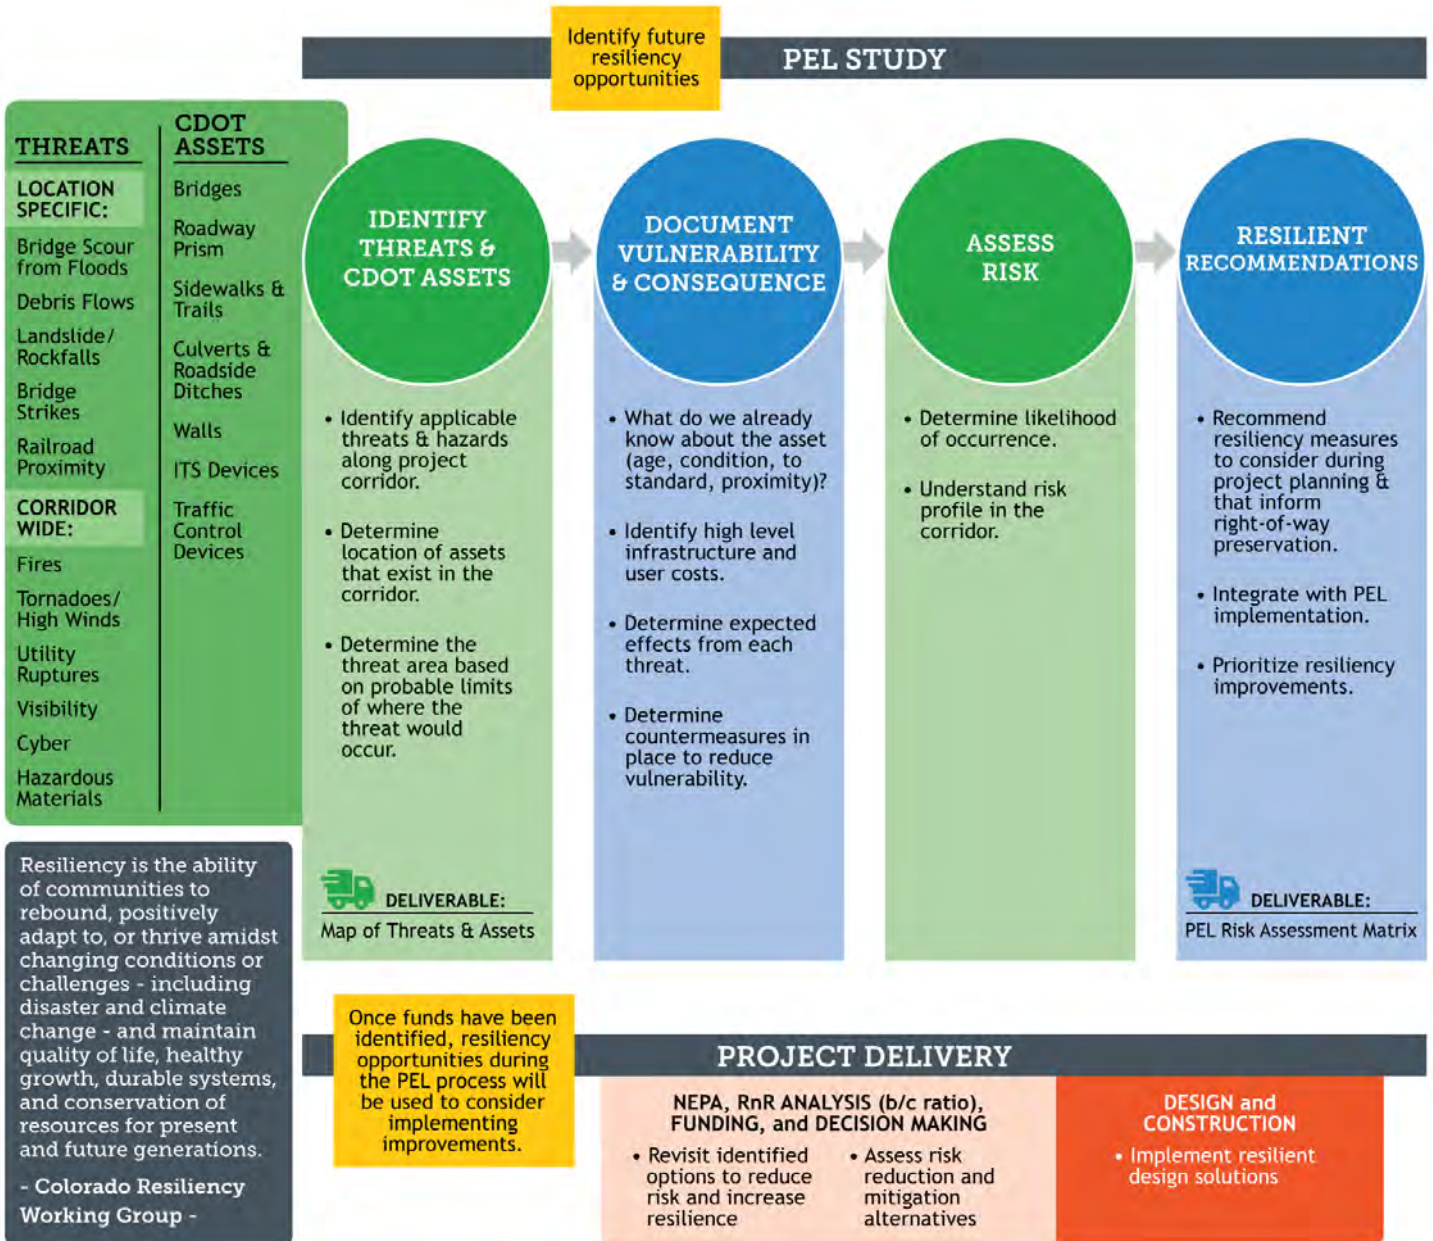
Identify future resiliency opportunities

PEL STUDY

THREATS

LOCATION SPECIFIC:

Bridge Scour from Floods

Debris Flows

Landslide/ Rockfalls

Bridge Strikes

Railroad Proximity

CORRIDOR WIDE:

Fires

Tornadoes/ High Winds

Utility Ruptures

Visibility

Cyber

Hazardous Materials

CDOT ASSETS

Bridges

Roadway Prism

Sidewalks & Trails

Culverts & Roadside Ditches

Walls

ITS Devices

Traffic Control Devices

IDENTIFY THREATS & CDOT ASSETS

• Identify applicable threats & hazards along project corridor.

• Determine location of assets that exist in the corridor.

• Determine the threat area based on probable limits of where the threat would occur.

DELIVERABLE:
Map of Threats & Assets

DOCUMENT VULNERABILITY & CONSEQUENCE

• What do we already know about the asset (age, condition, to standard, proximity)?

• Identify high level infrastructure and user costs.

• Determine expected effects from each threat.

• Determine countermeasures in place to reduce vulnerability.

ASSESS RISK

• Determine likelihood of occurrence.

• Understand risk profile in the corridor.

RESILIENT RECOMMENDATIONS

• Recommend resiliency measures to consider during project planning & that inform right-of-way preservation.

• Integrate with PEL implementation.

• Prioritize resiliency improvements.

DELIVERABLE:
PEL Risk Assessment Matrix

Resiliency is the ability of communities to rebound, positively adapt to, or thrive amidst changing conditions or challenges - including disaster and climate change - and maintain quality of life, healthy growth, durable systems, and conservation of resources for present and future generations.

- Colorado Resiliency Working Group -

Once funds have been identified, resiliency opportunities during the PEL process will be used to consider implementing improvements.

PROJECT DELIVERY

NEPA, RnR ANALYSIS (b/c ratio), FUNDING, and DECISION MAKING

• Revisit identified options to reduce risk and increase resilience

• Assess risk reduction and mitigation alternatives

DESIGN and CONSTRUCTION

• Implement resilient design solutions